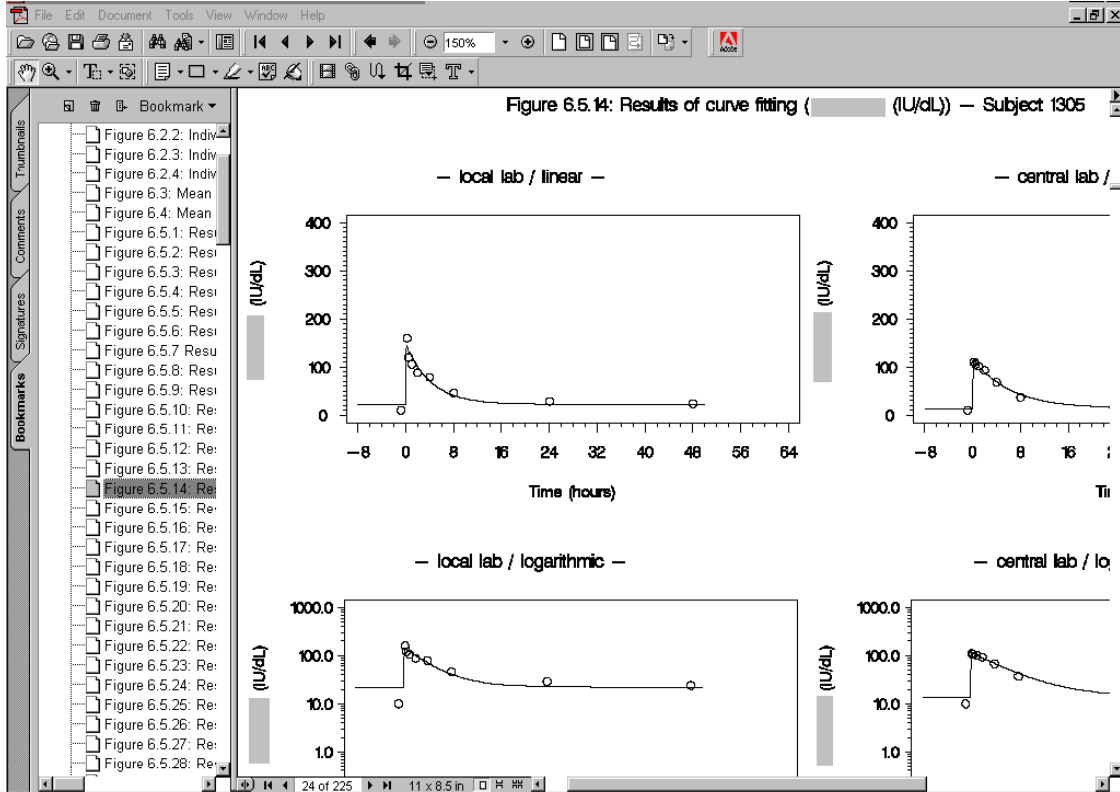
File Edit Document Tools View Window Help

150%

Adobe

Thumbnails
Comments
Signatures
Bookmarks

Bookmark ▾

Figure 6.2.2: Indiv
Figure 6.2.3: Indiv
Figure 6.2.4: Indiv
Figure 6.3: Mean
Figure 6.4: Mean
Figure 6.5.1: Resu
Figure 6.5.2: Resu
Figure 6.5.3: Resu
Figure 6.5.4: Resu
Figure 6.5.5: Resu
Figure 6.5.6: Resu
Figure 6.5.7 Resu
Figure 6.5.8: Resu
Figure 6.5.9: Resu
Figure 6.5.10: Re
Figure 6.5.11: Re
Figure 6.5.12: Re
Figure 6.5.13: Re
Figure 6.5.14: Re
Figure 6.5.15: Re
Figure 6.5.16: Re
Figure 6.5.17: Re
Figure 6.5.18: Re
Figure 6.5.19: Re
Figure 6.5.20: Re
Figure 6.5.21: Re
Figure 6.5.22: Re
Figure 6.5.23: Re
Figure 6.5.24: Re
Figure 6.5.25: Re
Figure 6.5.26: Re
Figure 6.5.27: Re
Figure 6.5.28: Re

Figure 6.5.14: Results of curve fitting ([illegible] (IU/dL)) — Subject 1305

— local lab / linear —

400
300
200
100
0

(IU/dL)

−8 0 8 16 24 32 40 48 56 64

Time (hours)

— central lab / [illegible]

400
300
200
100
0

(IU/dL)

−8 0 8 16 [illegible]

Ti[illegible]

— local lab / logarithmic —

1000.0
100.0
10.0
1.0

(IU/dL)

— central lab / lo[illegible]

1000.0
100.0
10.0
1.0

(IU/dL)

24 of 225

11 x 8.5 in